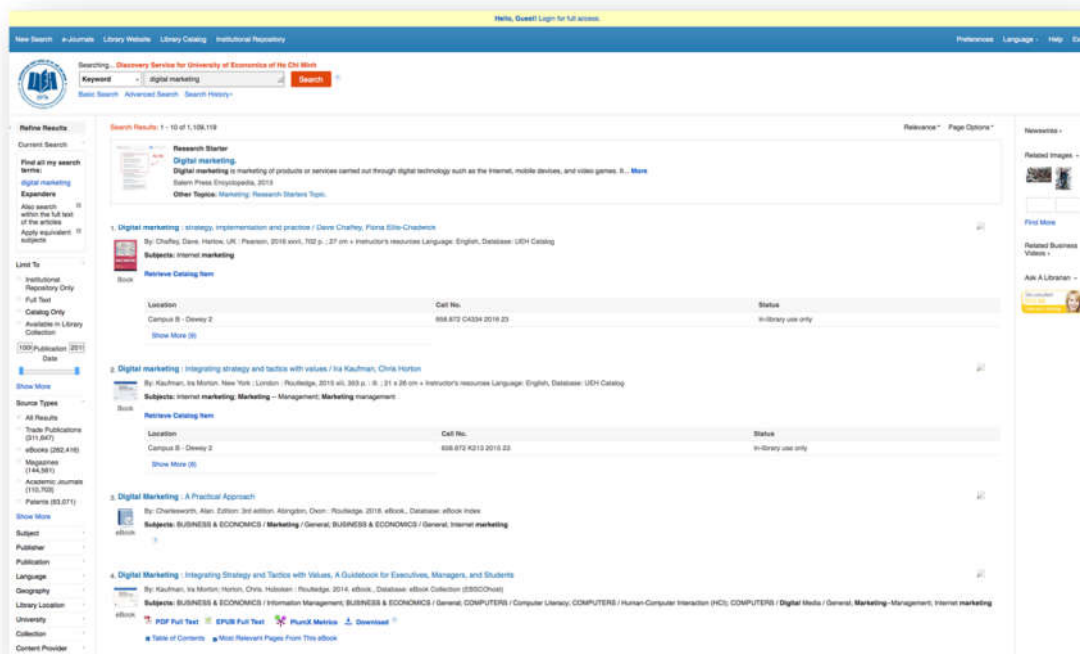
Hello, Guest! Login for full access.

New Search e-Journals Library Website Library Catalog Institutional Repository

Preferences Language Help Ex

Searching... Discovery Service for University of Economics of Ho Chi Minh

Keyword digital marketing Search

Basic Search Advanced Search Search History

Refine Results

Current Search

Find all my search terms:

digital marketing

Expanders

Also search within the full text of the articles

Apply equivalent subjects

Limit To

Institutional Repository Only

Full Text

Catalog Only

Available in Library Collection

1000 Publication Date 2019

Show More

Source Types

All Results

Trade Publications (311,647)

eBooks (282,416)

Magazines (144,581)

Academic Journals (110,703)

Patents (83,071)

Show More

Subject

Publisher

Publication

Language

Geography

Library Location

University

Collection

Content Provider

Search Results: 1 - 10 of 1,109,118

Relevance Page Options

Research Starter

Digital marketing.

Digital marketing is marketing of products or services carried out through digital technology such as the Internet, mobile devices, and video games. It... More

Salem Press Encyclopedia, 2013

Other Topics: Marketing: Research Starters Topic

1. Digital marketing : strategy, implementation and practice / Dave Chaffey, Fiona Ellis-Chadwick

By: Chaffey, Dave. Harlow, UK : Pearson, 2016 xxvi, 702 p. ; 27 cm + Instructor's resources Language: English, Database: UEH Catalog

Subjects: Internet marketing

Book

Retrieve Catalog Item

| Location | Call No. | Status |
|---|---|---|
| Campus B - Dewey 2 | 658.872 C4334 2016 23 | In-library use only |

Show More (9)

2. Digital marketing : integrating strategy and tactics with values / Ira Kaufman, Chris Horton

By: Kaufman, Ira Morton. New York ; London : Routledge, 2015 viii, 393 p. : ill. ; 21 x 26 cm + Instructor's resources Language: English, Database: UEH Catalog

Subjects: Internet marketing; Marketing -- Management; Marketing management

Book

Retrieve Catalog Item

| Location | Call No. | Status |
|---|---|---|
| Campus B - Dewey 2 | 658.872 K213 2015 23 | In-library use only |

Show More (8)

3. Digital Marketing : A Practical Approach

By: Charlesworth, Alan. Edition: 3rd edition. Abingdon, Oxon : Routledge. 2018. eBook., Database: eBook Index

Subjects: BUSINESS & ECONOMICS / Marketing / General; BUSINESS & ECONOMICS / General; Internet marketing

eBook

4. Digital Marketing : Integrating Strategy and Tactics with Values, A Guidebook for Executives, Managers, and Students

By: Kaufman, Ira Morton; Horton, Chris. Hoboken : Routledge. 2014. eBook., Database: eBook Collection (EBSCOhost)

Subjects: BUSINESS & ECONOMICS / Information Management; BUSINESS & ECONOMICS / General; COMPUTERS / Computer Literacy; COMPUTERS / Human-Computer Interaction (HCI); COMPUTERS / Digital Media / General; Marketing--Management; Internet marketing

eBook

PDF Full Text EPUB Full Text PlumX Metrics Download

Table of Contents Most Relevant Pages From This eBook

Newswires

Related Images

Find More

Related Business Videos

Ask A Librarian